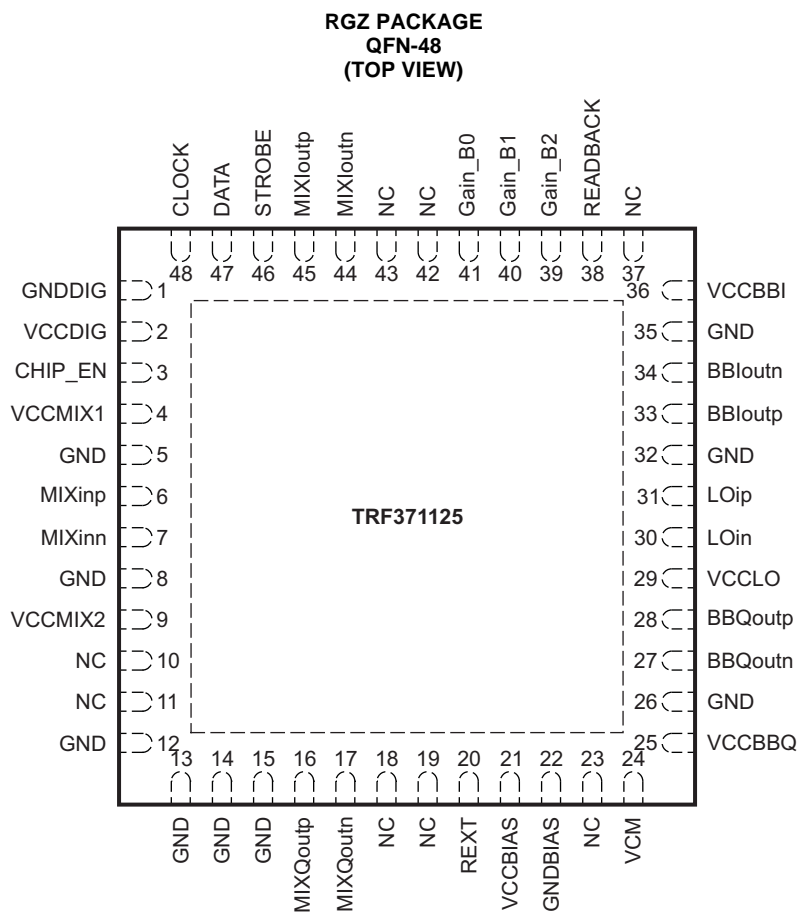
RGZ PACKAGE
QFN-48
(TOP VIEW)

CLOCK DATA STROBE MIXIoutp MIXIoutn NC NC Gain_B0 Gain_B1 Gain_B2 READBACK NC

48 47 46 45 44 43 42 41 40 39 38 37

GNDDIG 1
VCCDIG 2
CHIP_EN 3
VCCMIX1 4
GND 5
MIXinp 6
MIXinn 7
GND 8
VCCMIX2 9
NC 10
NC 11
GND 12

TRF371125

36 VCCBBI
35 GND
34 BBIoutn
33 BBIoutp
32 GND
31 LOip
30 LOin
29 VCCLO
28 BBQoutp
27 BBQoutn
26 GND
25 VCCBBQ

13 14 15 16 17 18 19 20 21 22 23 24

GND GND GND MIXQoutp MIXQoutn NC NC REXT VCCBIAS GNDBIAS NC VCM